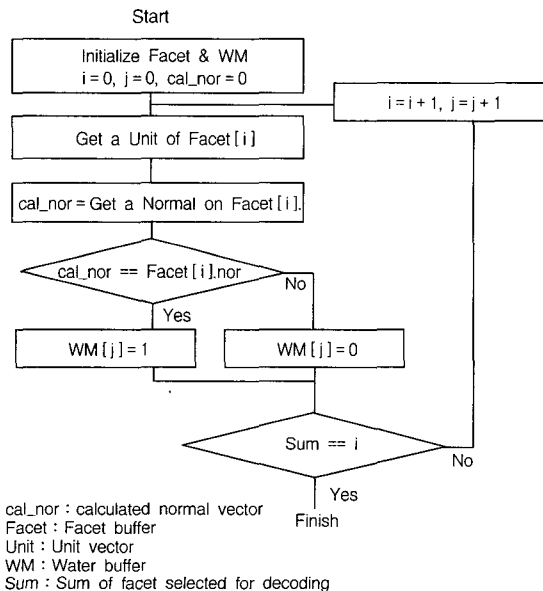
Start

Initialize Facet & WM
i = 0, j = 0, cal_nor = 0

i = i + 1, j = j + 1

Get a Unit of Facet [ i ]

cal_nor = Get a Normal on Facet [ i ].

cal_nor == Facet [ i ].nor

No

Yes

WM [ j ] = 1

WM [ j ] = 0

Sum == i

No

Yes

Finish

cal_nor : calculated normal vector
Facet : Facet buffer
Unit : Unit vector
WM : Water buffer
Sum : Sum of facet selected for decoding